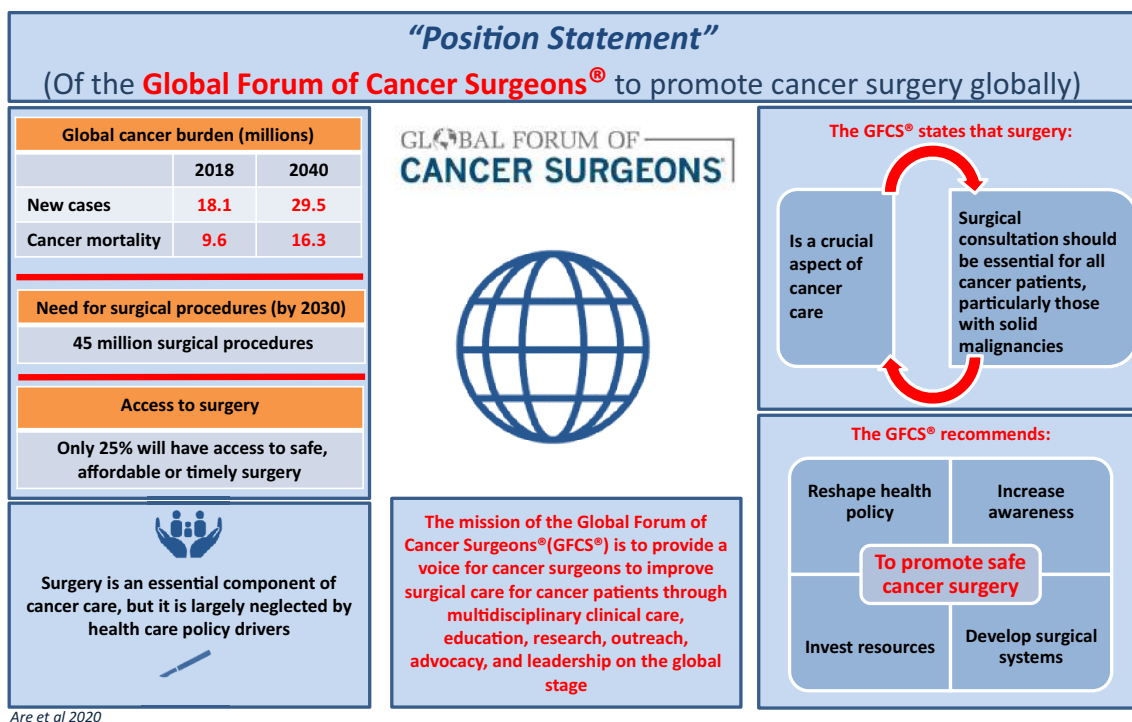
“Position Statement”

(Of the Global Forum of Cancer Surgeons® to promote cancer surgery globally)

| Global cancer burden (millions) | | |
|---|---|---|
| | 2018 | 2040 |
| New cases | 18.1 | 29.5 |
| Cancer mortality | 9.6 | 16.3 |

Need for surgical procedures (by 2030)

45 million surgical procedures

Access to surgery

Only 25% will have access to safe, affordable or timely surgery

Surgery is an essential component of cancer care, but it is largely neglected by health care policy drivers

GLOBAL FORUM OF CANCER SURGEONS®

The mission of the Global Forum of Cancer Surgeons®(GFCS®) is to provide a voice for cancer surgeons to improve surgical care for cancer patients through multidisciplinary clinical care, education, research, outreach, advocacy, and leadership on the global stage

The GFCS® states that surgery:

Is a crucial aspect of cancer care

Surgical consultation should be essential for all cancer patients, particularly those with solid malignancies

The GFCS® recommends:

Reshape health policy

Increase awareness

To promote safe cancer surgery

Invest resources

Develop surgical systems

Are et al 2020